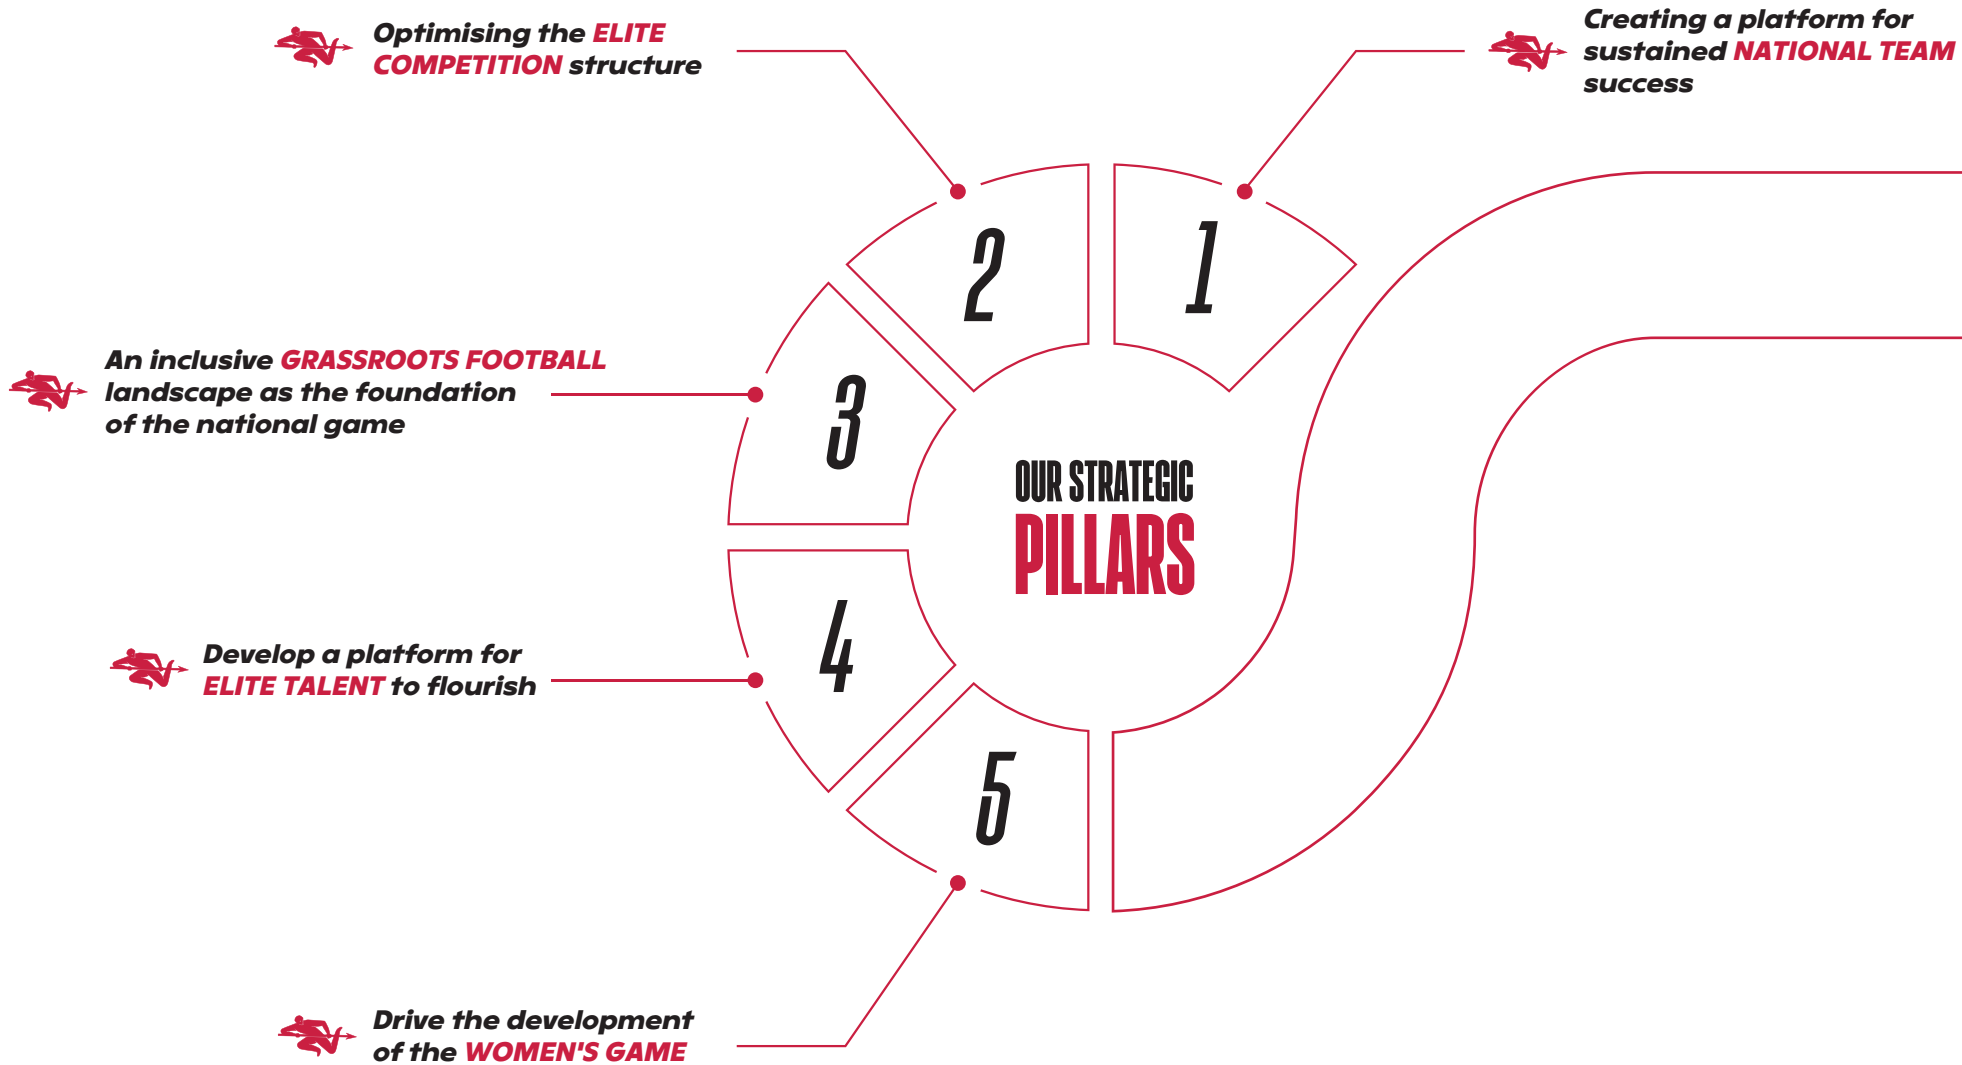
Optimising the ELITE COMPETITION structure

Creating a platform for sustained NATIONAL TEAM success

2

1

An inclusive GRASSROOTS FOOTBALL landscape as the foundation of the national game

3

OUR STRATEGIC PILLARS

4

Develop a platform for ELITE TALENT to flourish

5

Drive the development of the WOMEN'S GAME